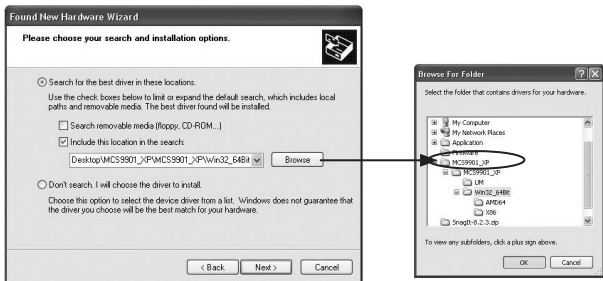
Found New Hardware Wizard

Please choose your search and installation options.

Search for the best driver in these locations.

Use the check boxes below to limit or expand the default search, which includes local paths and removable media. The best driver found will be installed.

Search removable media (floppy, CD-ROM...)

Include this location in the search:

Desktop\MCS9901_XP\MCS9901_XP\Win32_64Bit

Browse

Don't search. I will choose the driver to install.

Choose this option to select the device driver from a list. Windows does not guarantee that the driver you choose will be the best match for your hardware.

< Back

Next >

Cancel

Browse For Folder

Select the folder that contains drivers for your hardware.

My Computer

My Network Places

Application

Firmware

MCS9901_XP

MCS9901_XP

UM

Win32_64Bit

AMD64

X86

SnagIt-8.2.3.zip

To view any subfolders, click a plus sign above.

OK

Cancel